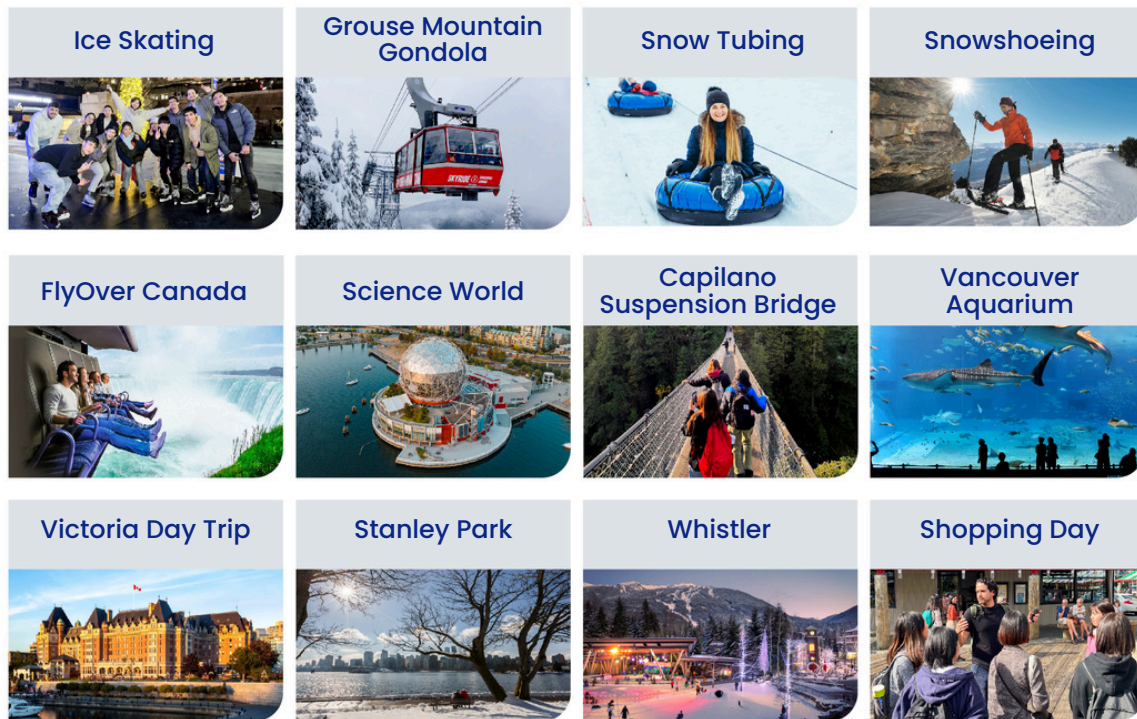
Ice Skating

Grouse Mountain Gondola

SKYRIDE

Snow Tubing

Snowshoeing

FlyOver Canada

Science World

Capilano Suspension Bridge

Vancouver Aquarium

Victoria Day Trip

Stanley Park

Whistler

Shopping Day